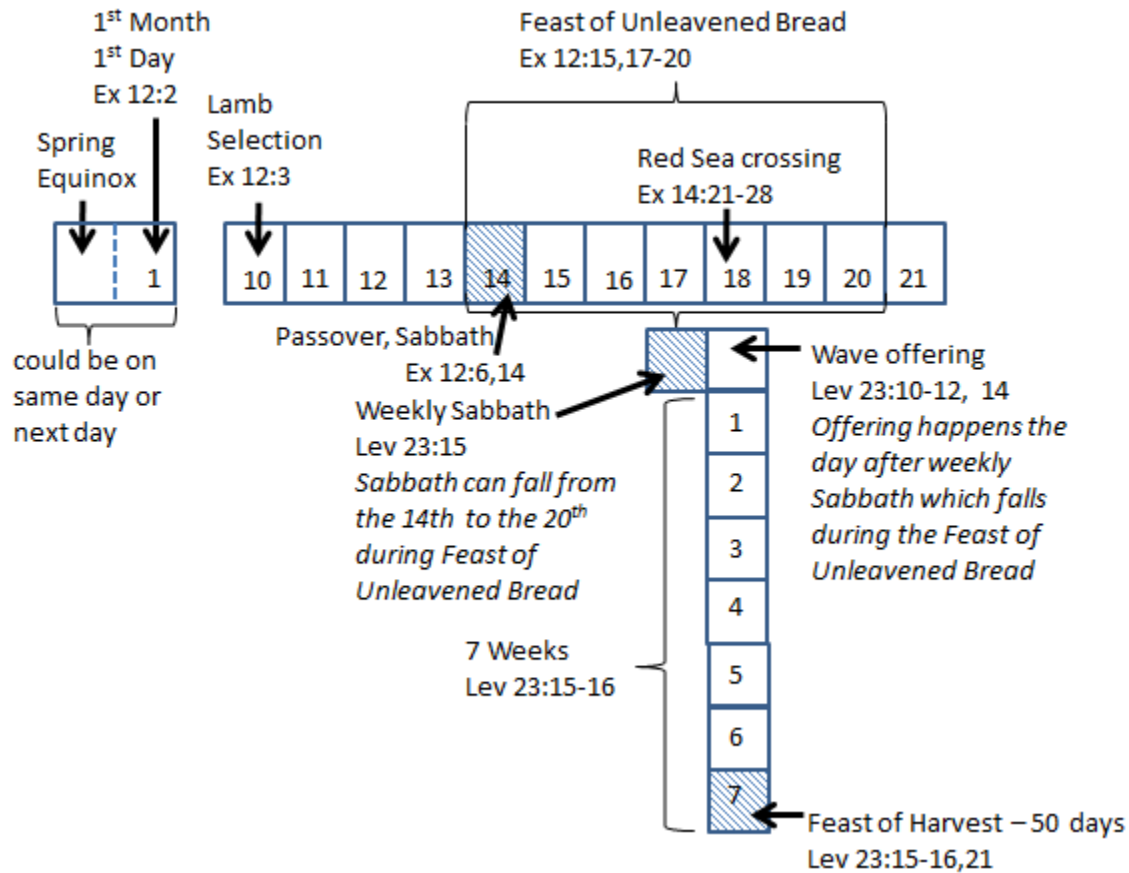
1$^{st}$ Month
1$^{st}$ Day
Ex 12:2

Spring Equinox

1

could be on same day or next day

Lamb Selection
Ex 12:3

Feast of Unleavened Bread
Ex 12:15,17-20

Red Sea crossing
Ex 14:21-28

10 | 11 | 12 | 13 | 14 | 15 | 16 | 17 | 18 | 19 | 20 | 21

Passover, Sabbath
Ex 12:6,14

Weekly Sabbath
Lev 23:15
*Sabbath can fall from the 14th to the 20$^{th}$ during Feast of Unleavened Bread*

Wave offering
Lev 23:10-12, 14
*Offering happens the day after weekly Sabbath which falls during the Feast of Unleavened Bread*

1
2
3
4
5
6
7

7 Weeks
Lev 23:15-16

Feast of Harvest – 50 days
Lev 23:15-16,21